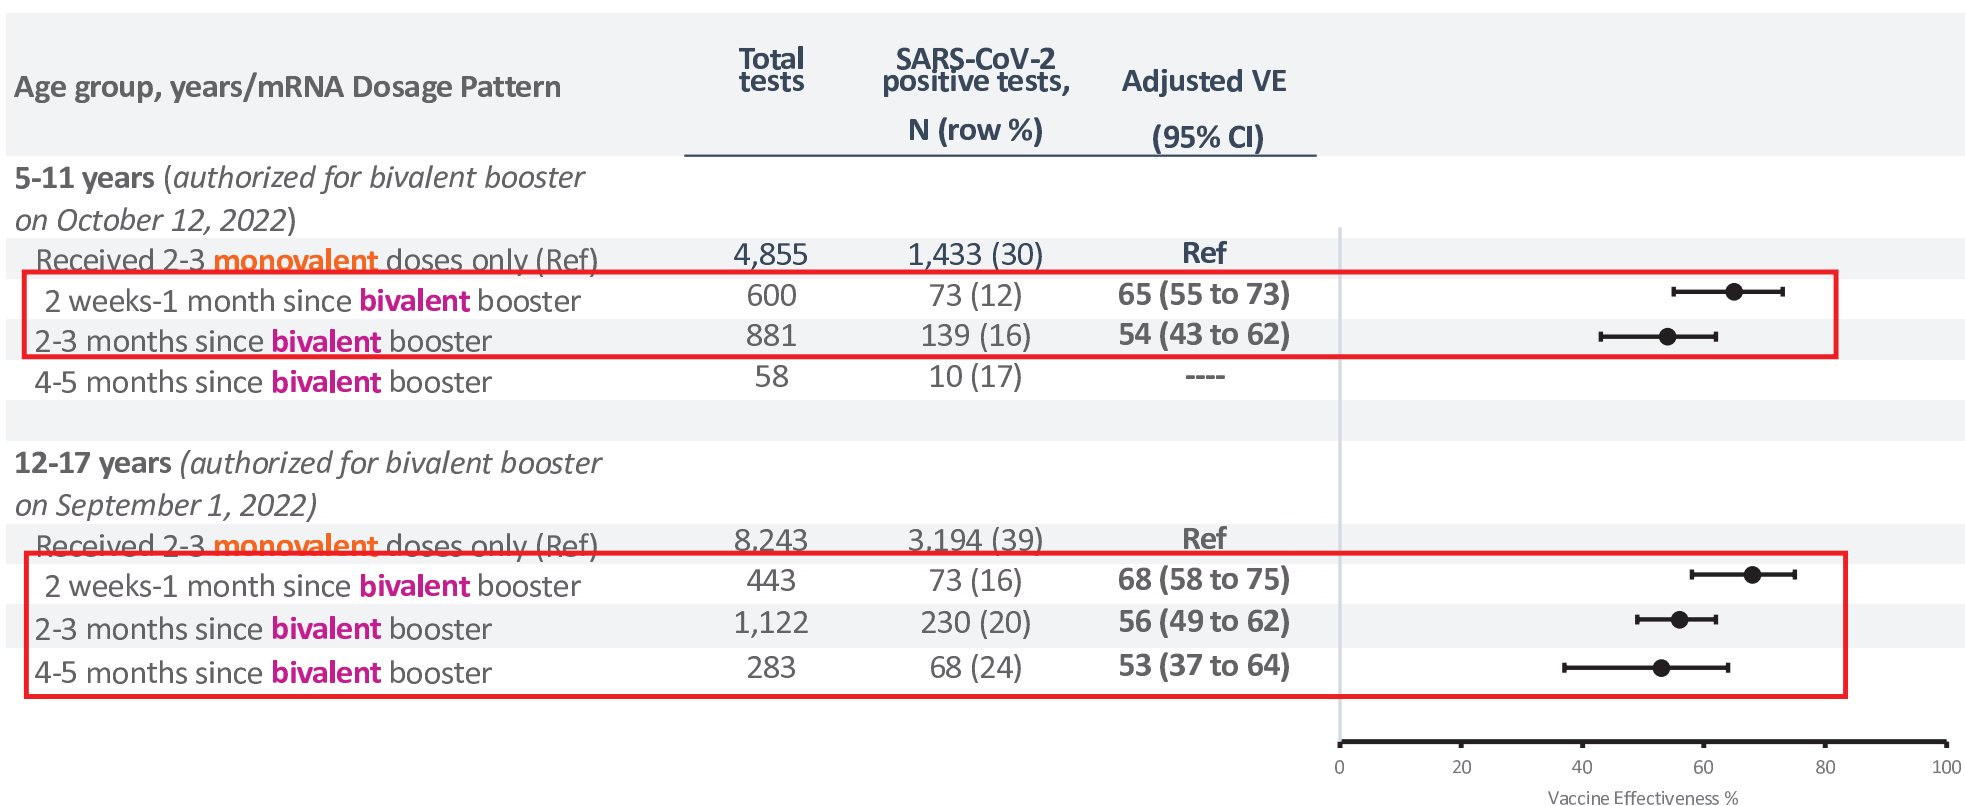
| Age group, years/mRNA Dosage Pattern | Total tests | SARS-CoV-2 positive tests, N (row %) | Adjusted VE (95% CI) |
|---|---|---|---|
| **5-11 years** (*authorized for bivalent booster on October 12, 2022*) | | | |
| Received 2-3 monovalent doses only (Ref) | 4,855 | 1,433 (30) | **Ref** |
| 2 weeks-1 month since **bivalent** booster | 600 | 73 (12) | **65 (55 to 73)** |
| 2-3 months since **bivalent** booster | 881 | 139 (16) | **54 (43 to 62)** |
| 4-5 months since **bivalent** booster | 58 | 10 (17) | ---- |
| **12-17 years** (*authorized for bivalent booster on September 1, 2022*) | | | |
| Received 2-3 monovalent doses only (Ref) | 8,243 | 3,194 (39) | **Ref** |
| 2 weeks-1 month since **bivalent** booster | 443 | 73 (16) | **68 (58 to 75)** |
| 2-3 months since **bivalent** booster | 1,122 | 230 (20) | **56 (49 to 62)** |
| 4-5 months since **bivalent** booster | 283 | 68 (24) | **53 (37 to 64)** |

0 20 40 60 80 100
Vaccine Effectiveness %